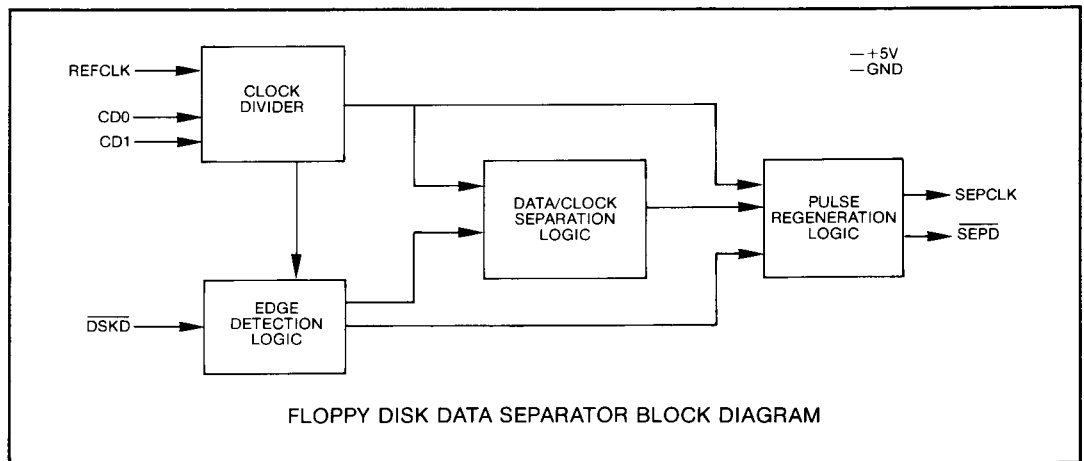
REFCLK

CD0

CD1

CLOCK DIVIDER

— +5V
— GND

DATA/CLOCK SEPARATION LOGIC

PULSE REGENERATION LOGIC

SEPCLK

$\overline{SEPD}$

$\overline{DSKD}$

EDGE DETECTION LOGIC

FLOPPY DISK DATA SEPARATOR BLOCK DIAGRAM